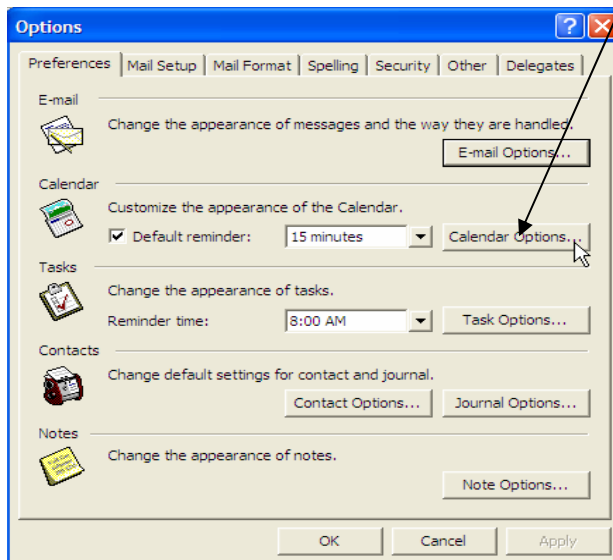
Options

Preferences | Mail Setup | Mail Format | Spelling | Security | Other | Delegates

E-mail

Change the appearance of messages and the way they are handled.

E-mail Options...

Calendar

Customize the appearance of the Calendar.

Default reminder: 15 minutes

Calendar Options...

Tasks

Change the appearance of tasks.

Reminder time: 8:00 AM

Task Options...

Contacts

Change default settings for contact and journal.

Contact Options... Journal Options...

Notes

Change the appearance of notes.

Note Options...

OK Cancel Apply